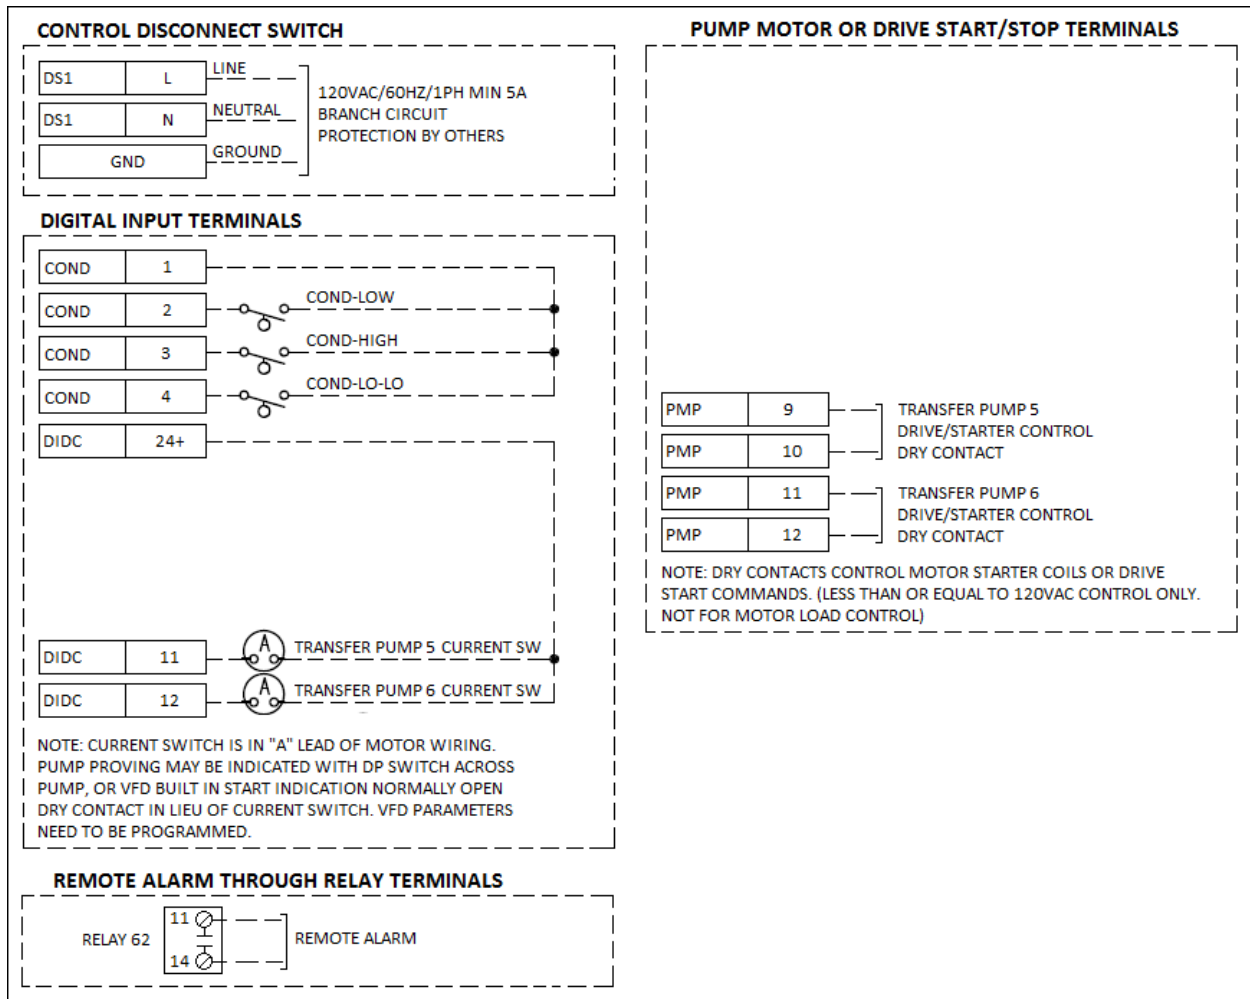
CONTROL DISCONNECT SWITCH

| DS1 | L |
| DS1 | N |
| GND | |

LINE
NEUTRAL
GROUND

120VAC/60HZ/1PH MIN 5A BRANCH CIRCUIT PROTECTION BY OTHERS

DIGITAL INPUT TERMINALS

| COND | 1 |
| COND | 2 |
| COND | 3 |
| COND | 4 |
| DIDC | 24+ |

COND-LOW
COND-HIGH
COND-LO-LO

| DIDC | 11 |
| DIDC | 12 |

A
TRANSFER PUMP 5 CURRENT SW
A
TRANSFER PUMP 6 CURRENT SW

NOTE: CURRENT SWITCH IS IN "A" LEAD OF MOTOR WIRING. PUMP PROVING MAY BE INDICATED WITH DP SWITCH ACROSS PUMP, OR VFD BUILT IN START INDICATION NORMALLY OPEN DRY CONTACT IN LIEU OF CURRENT SWITCH. VFD PARAMETERS NEED TO BE PROGRAMMED.

REMOTE ALARM THROUGH RELAY TERMINALS

RELAY 62
11
14
REMOTE ALARM

PUMP MOTOR OR DRIVE START/STOP TERMINALS

| PMP | 9 |
| PMP | 10 |
| PMP | 11 |
| PMP | 12 |

TRANSFER PUMP 5 DRIVE/STARTER CONTROL DRY CONTACT

TRANSFER PUMP 6 DRIVE/STARTER CONTROL DRY CONTACT

NOTE: DRY CONTACTS CONTROL MOTOR STARTER COILS OR DRIVE START COMMANDS. (LESS THAN OR EQUAL TO 120VAC CONTROL ONLY. NOT FOR MOTOR LOAD CONTROL)